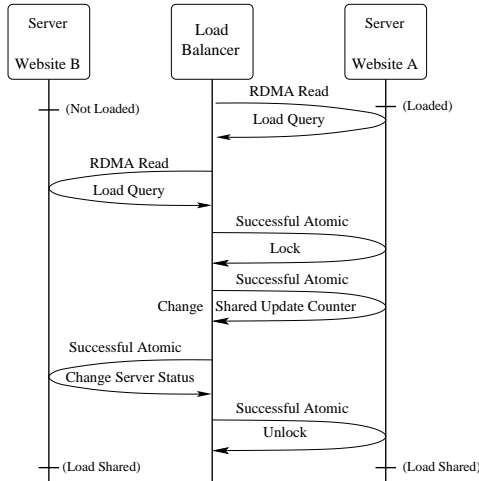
Server

Website B

Load Balancer

Server

Website A

(Not Loaded)

RDMA Read

(Loaded)

Load Query

RDMA Read

Load Query

Successful Atomic

Lock

Successful Atomic

Change Shared Update Counter

Successful Atomic

Change Server Status

Successful Atomic

Unlock

(Load Shared)

(Load Shared)